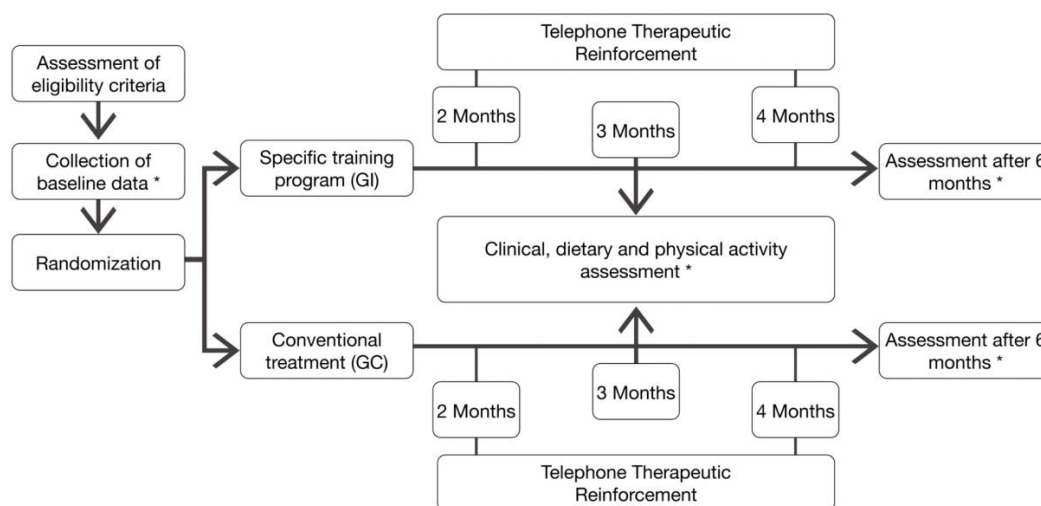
Assessment of eligibility criteria

Collection of baseline data *

Randomization

Telephone Therapeutic Reinforcement

2 Months

3 Months

4 Months

Specific training program (GI)

Assessment after 6 months *

Clinical, dietary and physical activity assessment *

Conventional treatment (GC)

Assessment after 6 months *

3 Months

2 Months

4 Months

Telephone Therapeutic Reinforcement